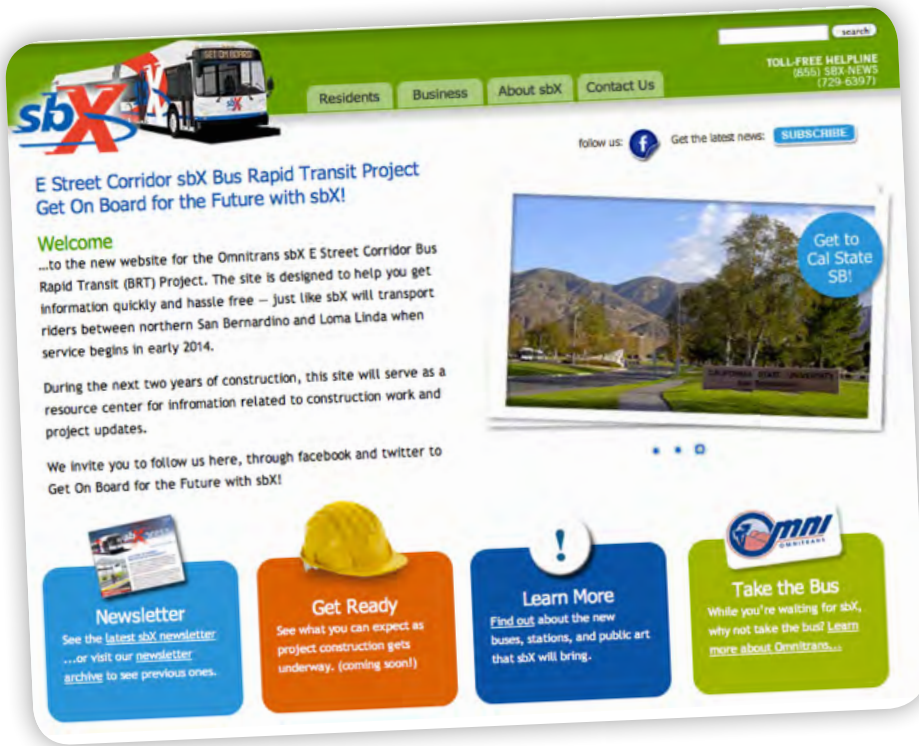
search

TOLL-FREE HELPLINE
(855) SBX-NEWS
(729-6397)

sbX

GET ON BOARD

Residents | Business | About sbX | Contact Us

follow us: f Get the latest news: SUBSCRIBE

E Street Corridor sbX Bus Rapid Transit Project
Get On Board for the Future with sbX!

Welcome
...to the new website for the Omnitrans sbX E Street Corridor Bus Rapid Transit (BRT) Project. The site is designed to help you get information quickly and hassle free — just like sbX will transport riders between northern San Bernardino and Loma Linda when service begins in early 2014.

During the next two years of construction, this site will serve as a resource center for infromation related to construction work and project updates.

We invite you to follow us here, through facebook and twitter to Get On Board for the Future with sbX!

Get to Cal State SB!

CALIFORNIA STATE UNIVERSITY

Newsletter
See the latest sbX newsletter ...or visit our newsletter archive to see previous ones.

Get Ready
See what you can expect as project construction gets underway. (coming soon!)

!
Learn More
Find out about the new buses, stations, and public art that sbX will bring.

Omni
OMNITRANS
Take the Bus
While you're waiting for sbX, why not take the bus? Learn more about Omnitrans...